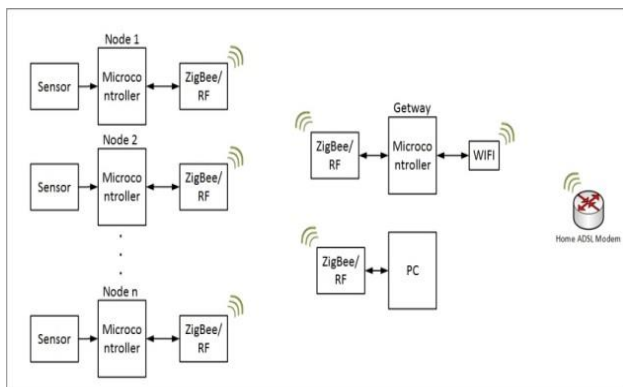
Node 1

Sensor

Microco ntroller

ZigBee/ RF

Node 2

Sensor

Microco ntroller

ZigBee/ RF

.
.
.

Node n

Sensor

Microco ntroller

ZigBee/ RF

Getway

ZigBee/ RF

Microco ntroller

WIFI

ZigBee/ RF

PC

Home ADSL Modem